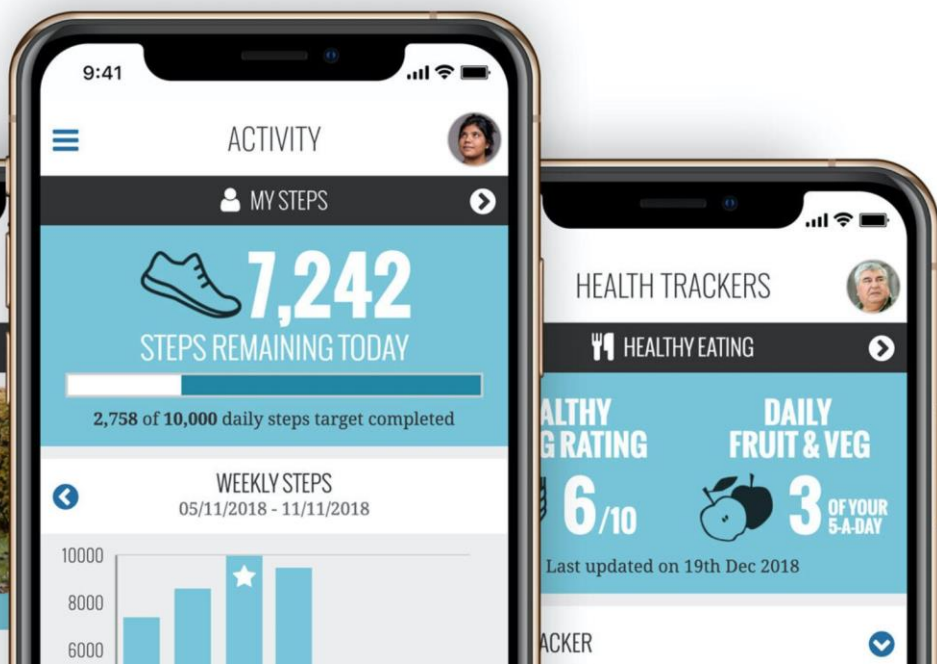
9:41

ACTIVITY

MY STEPS

7,242

STEPS REMAINING TODAY

2,758 of 10,000 daily steps target completed

WEEKLY STEPS
05/11/2018 - 11/11/2018

10000
8000
6000

HEALTH TRACKERS

HEALTHY EATING

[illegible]ALTHY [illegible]G RATING

6/10

DAILY FRUIT & VEG

3 OF YOUR 5-A-DAY

Last updated on 19th Dec 2018

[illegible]ACKER